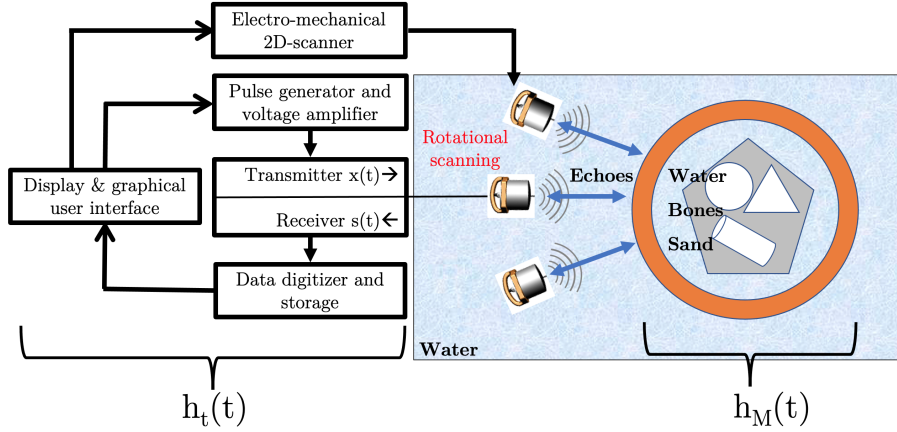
Electro-mechanical 2D-scanner

Pulse generator and voltage amplifier

Display & graphical user interface

Transmitter x(t)→

Receiver s(t)←

Data digitizer and storage

Rotational scanning

Echoes

Water

Bones

Sand

Water

$h_t(t)$

$h_M(t)$